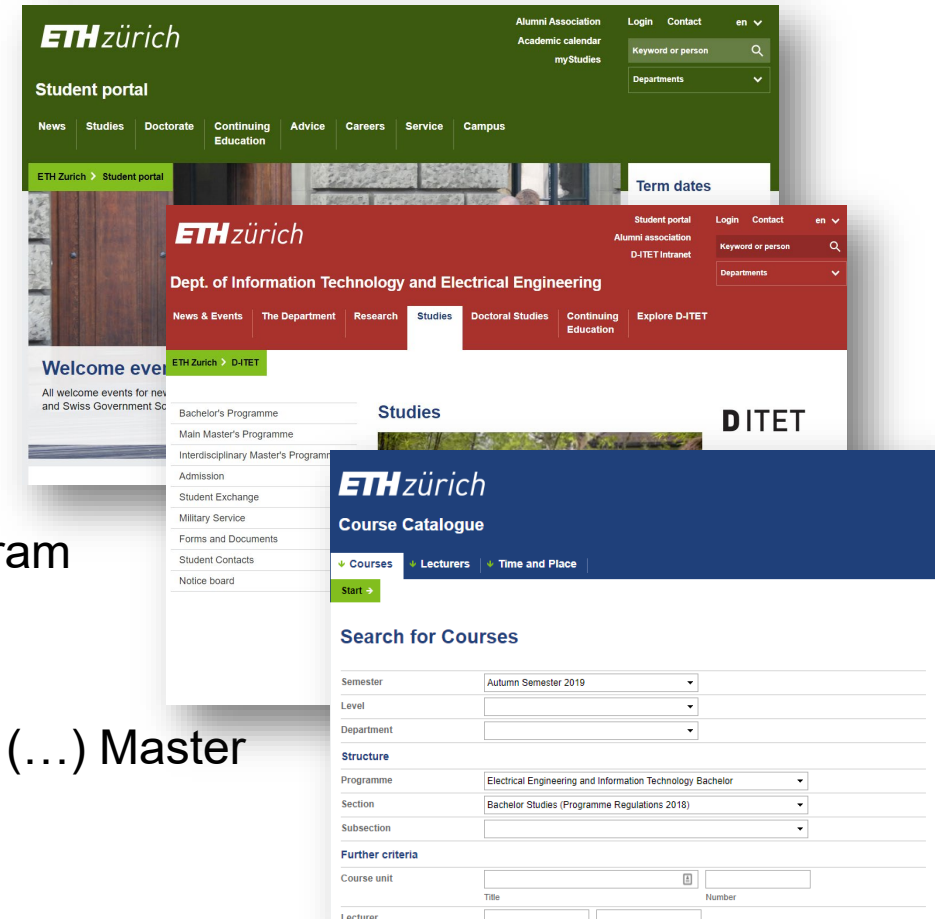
ETH zürich

Alumni Association
Academic calendar
myStudies

Login Contact en

Keyword or person

Departments

Student portal

News Studies Doctorate Continuing Education Advice Careers Service Campus

ETH Zurich > Student portal

Term dates

Welcome ever

All welcome events for nev and Swiss Government Sc

ram

(…) Master

ETH zürich

Student portal
Alumni association
D-ITET Intranet

Login Contact en

Keyword or person

Departments

Dept. of Information Technology and Electrical Engineering

News & Events The Department Research Studies Doctoral Studies Continuing Education Explore D-ITET

ETH Zurich > D-ITET

Bachelor's Programme
Main Master's Programme
Interdisciplinary Master's Programm
Admission
Student Exchange
Military Service
Forms and Documents
Student Contacts
Notice board

Studies

DITET

ETH zürich

Course Catalogue

Courses Lecturers Time and Place

Start

Search for Courses

| | |
|---|---|
| Semester | Autumn Semester 2019 |
| Level | |
| Department | |
| **Structure** | |
| Programme | Electrical Engineering and Information Technology Bachelor |
| Section | Bachelor Studies (Programme Regulations 2018) |
| Subsection | |
| **Further criteria** | |
| Course unit | Title Number |
| Lecturer | |